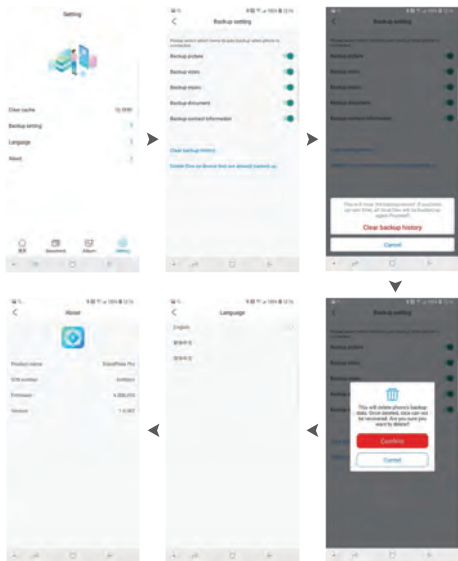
Setting

Clear cache

Backup setting

Language

About

Backup setting

Backup picture

Backup video

Backup music

Backup document

Backup contact information

Clear backup history

Backup setting

Backup picture

Backup video

Backup music

Backup document

Backup contact information

Clear backup history

Cancel

Backup setting

Backup picture

Backup video

Backup music

You will delete phone's backup data. Once deleted, data can not be recovered. Are you sure you want to delete?

Confirm

Cancel

Language

English

About

Product name

S/N number

Firmware

Version